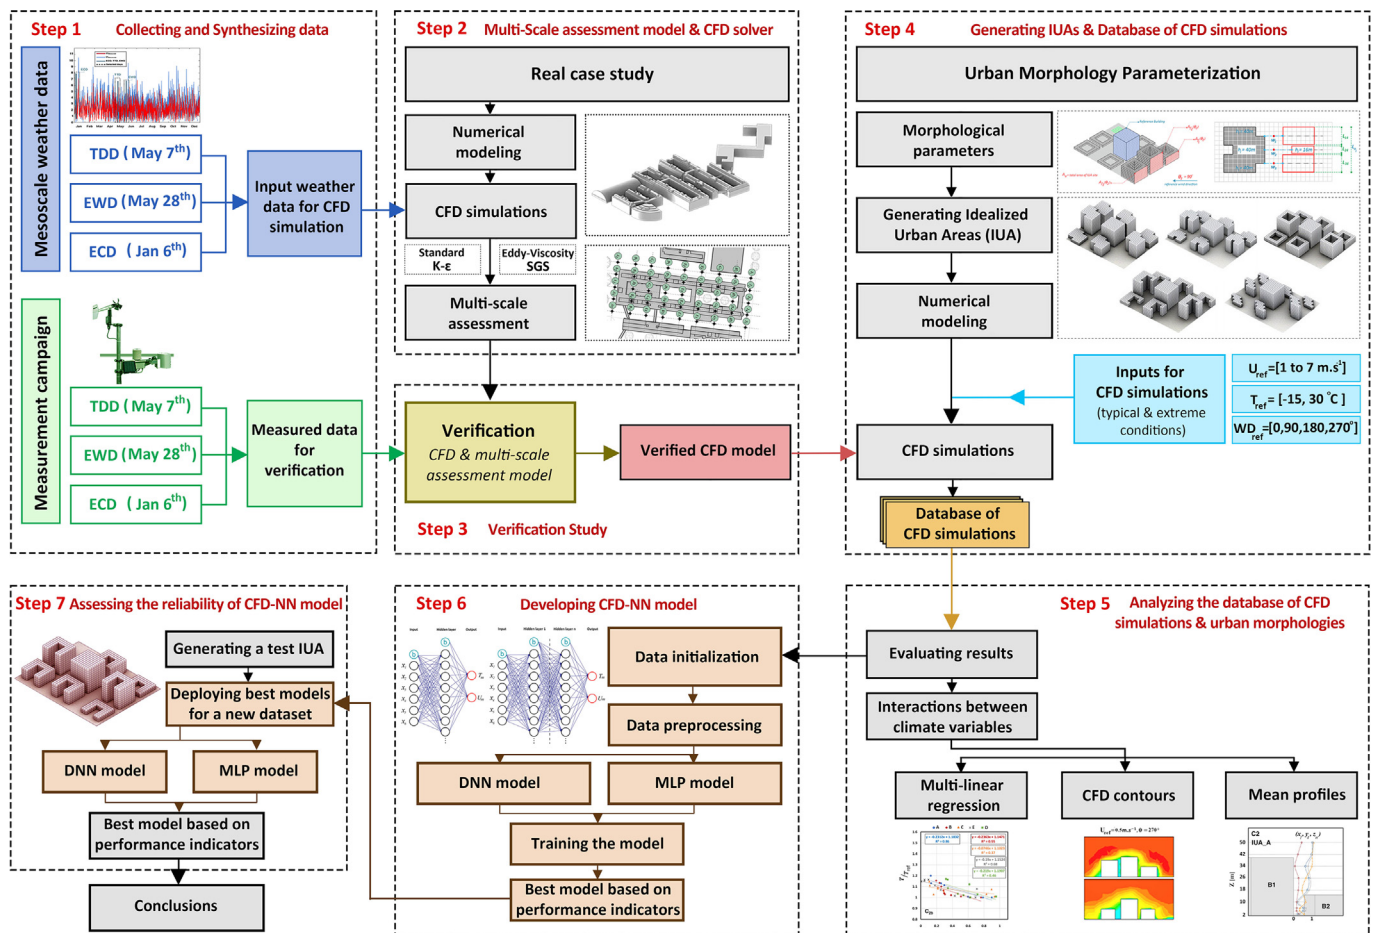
Step 1 Collecting and Synthesizing data

Mesoscale weather data

TDD ( May $7^{th}$)

EWD (May $28^{th}$)

ECD ( Jan $6^{th}$)

Input weather data for CFD simulation

Measurement campaign

TDD ( May $7^{th}$)

EWD (May $28^{th}$)

ECD ( Jan $6^{th}$)

Measured data for verification

Step 2 Multi-Scale assessment model & CFD solver

Real case study

Numerical modeling

CFD simulations

Standard K-ε

Eddy-Viscosity SGS

Multi-scale assessment

Verification

CFD & multi-scale assessment model

Verified CFD model

Step 3 Verification Study

Step 4 Generating IUAs & Database of CFD simulations

Urban Morphology Parameterization

Morphological parameters

Generating Idealized Urban Areas (IUA)

Numerical modeling

Inputs for CFD simulations (typical & extreme conditions)

$U_{ref}$=[1 to 7 m.s$^{-1}$]

$T_{ref}$= [-15, 30 °C ]

$WD_{ref}$=[0,90,180,270°]

CFD simulations

Database of CFD simulations

Step 7 Assessing the reliability of CFD-NN model

Generating a test IUA

Deploying best models for a new dataset

DNN model

MLP model

Best model based on performance indicators

Conclusions

Step 6 Developing CFD-NN model

Data initialization

Data preprocessing

DNN model

MLP model

Training the model

Best model based on performance indicators

Step 5 Analyzing the database of CFD simulations & urban morphologies

Evaluating results

Interactions between climate variables

Multi-linear regression

CFD contours

Mean profiles